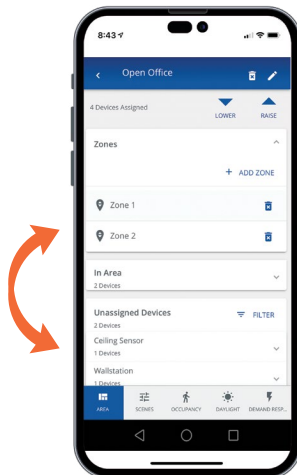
8:43

Open Office

4 Devices Assigned

LOWER

RAISE

Zones

+ ADD ZONE

Zone 1

Zone 2

In Area

2 Devices

Unassigned Devices

2 Devices

FILTER

Ceiling Sensor

1 Devices

Wallstation

1 Devices

AREA

SCENES

OCCUPANCY

DAYLIGHT

DEMAND RESP...